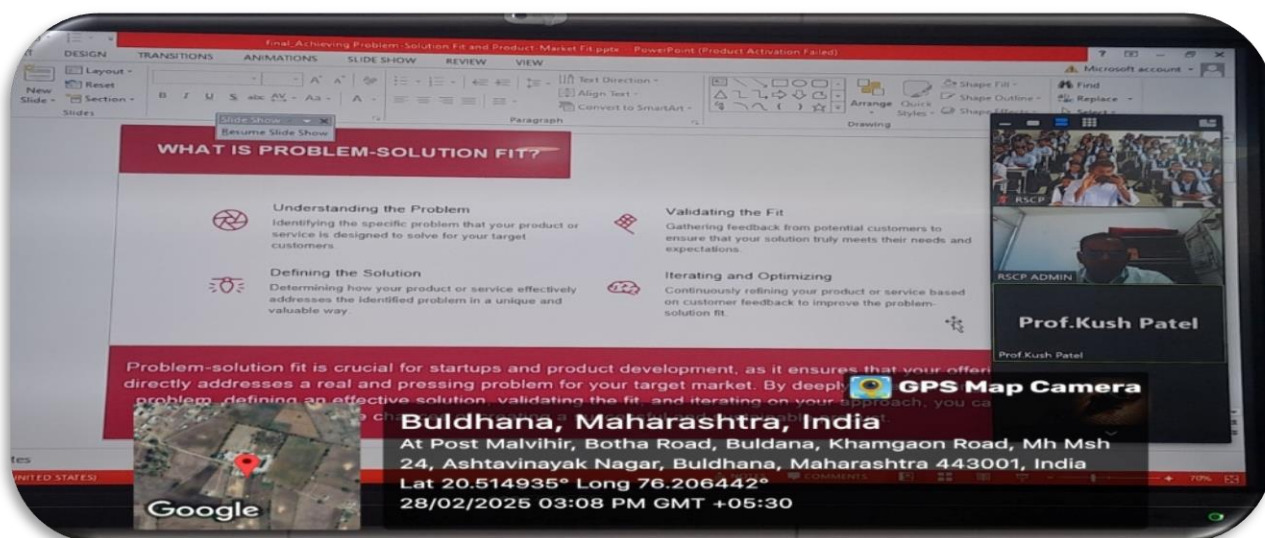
Final_Achieving Problem-Solution Fit and Product-Market Fit.pptx - PowerPoint (Product Activation Failed)

DESIGN TRANSITIONS ANIMATIONS SLIDE SHOW REVIEW VIEW

Microsoft account

New Slide Layout Reset Section Slides

Text Direction Align Text Convert to SmartArt Paragraph

Arrange Quick Styles Shape Fill Shape Outline Shape Effects Drawing

Find Replace Select

Slide Show
Resume Slide Show

WHAT IS PROBLEM-SOLUTION FIT?

Understanding the Problem
Identifying the specific problem that your product or service is designed to solve for your target customers

Validating the Fit
Gathering feedback from potential customers to ensure that your solution truly meets their needs and expectations.

Defining the Solution
Determining how your product or service effectively addresses the identified problem in a unique and valuable way

Iterating and Optimizing
Continuously refining your product or service based on customer feedback to improve the problem-solution fit.

Problem-solution fit is crucial for startups and product development, as it ensures that your offeri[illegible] directly addresses a real and pressing problem for your target market. By deepl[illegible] problem, defining an effective solution, validating the fit, and iterating on your approach, you ca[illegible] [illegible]

RSCP

RSCP ADMIN

Prof.Kush Patel

Prof.Kush Patel

GPS Map Camera

Buldhana, Maharashtra, India
At Post Malvihir, Botha Road, Buldana, Khamgaon Road, Mh Msh 24, Ashtavinayak Nagar, Buldhana, Maharashtra 443001, India
Lat 20.514935° Long 76.206442°
28/02/2025 03:08 PM GMT +05:30

Google

tes

UNITED STATES

COMMENTS

70%